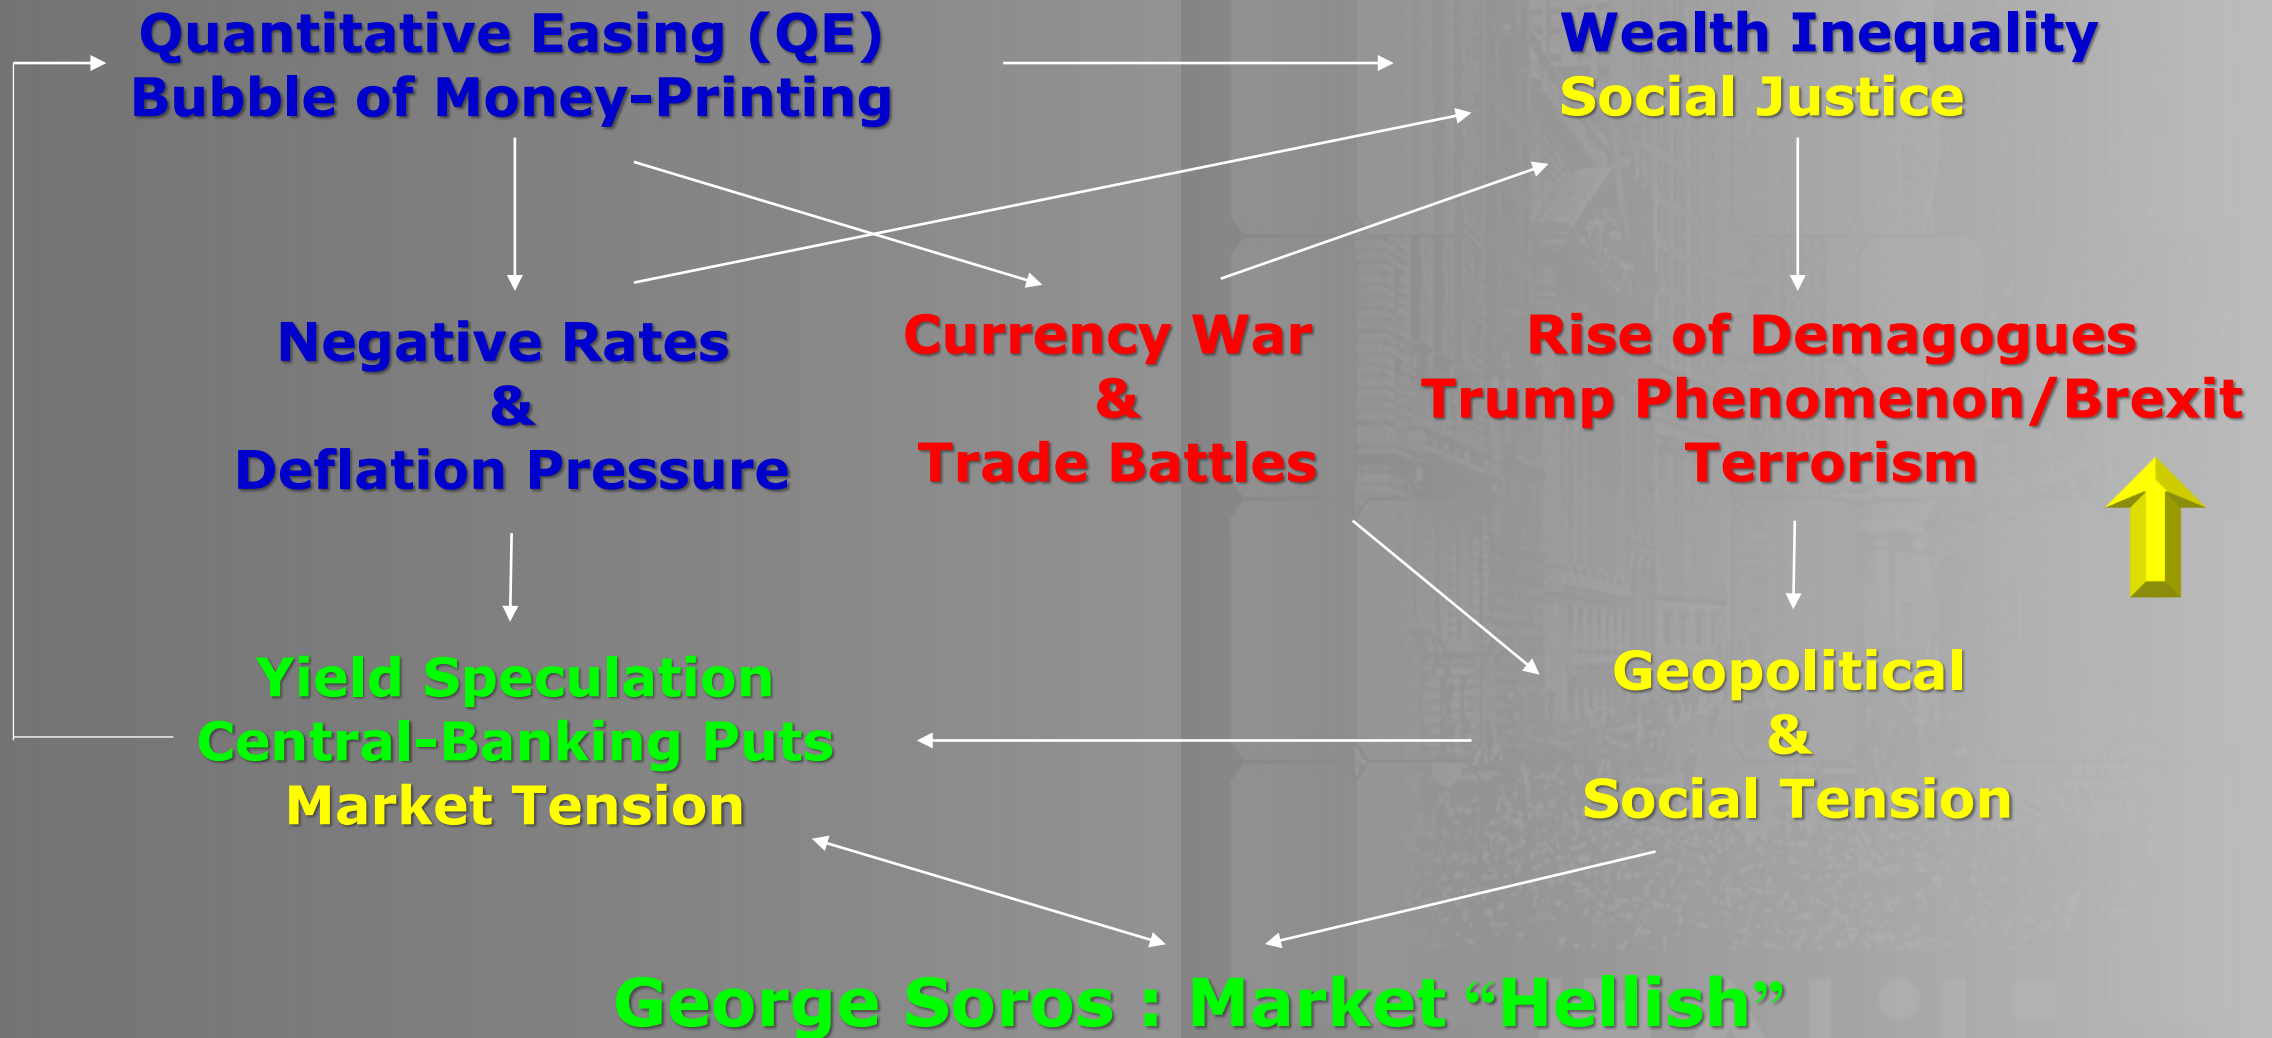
Quantitative Easing (QE)
Bubble of Money-Printing

Wealth Inequality
Social Justice

Negative Rates
&
Deflation Pressure

Currency War
&
Trade Battles

Rise of Demagogues
Trump Phenomenon/Brexit
Terrorism

Yield Speculation
Central-Banking Puts
Market Tension

Geopolitical
&
Social Tension

George Soros : Market “Hellish”